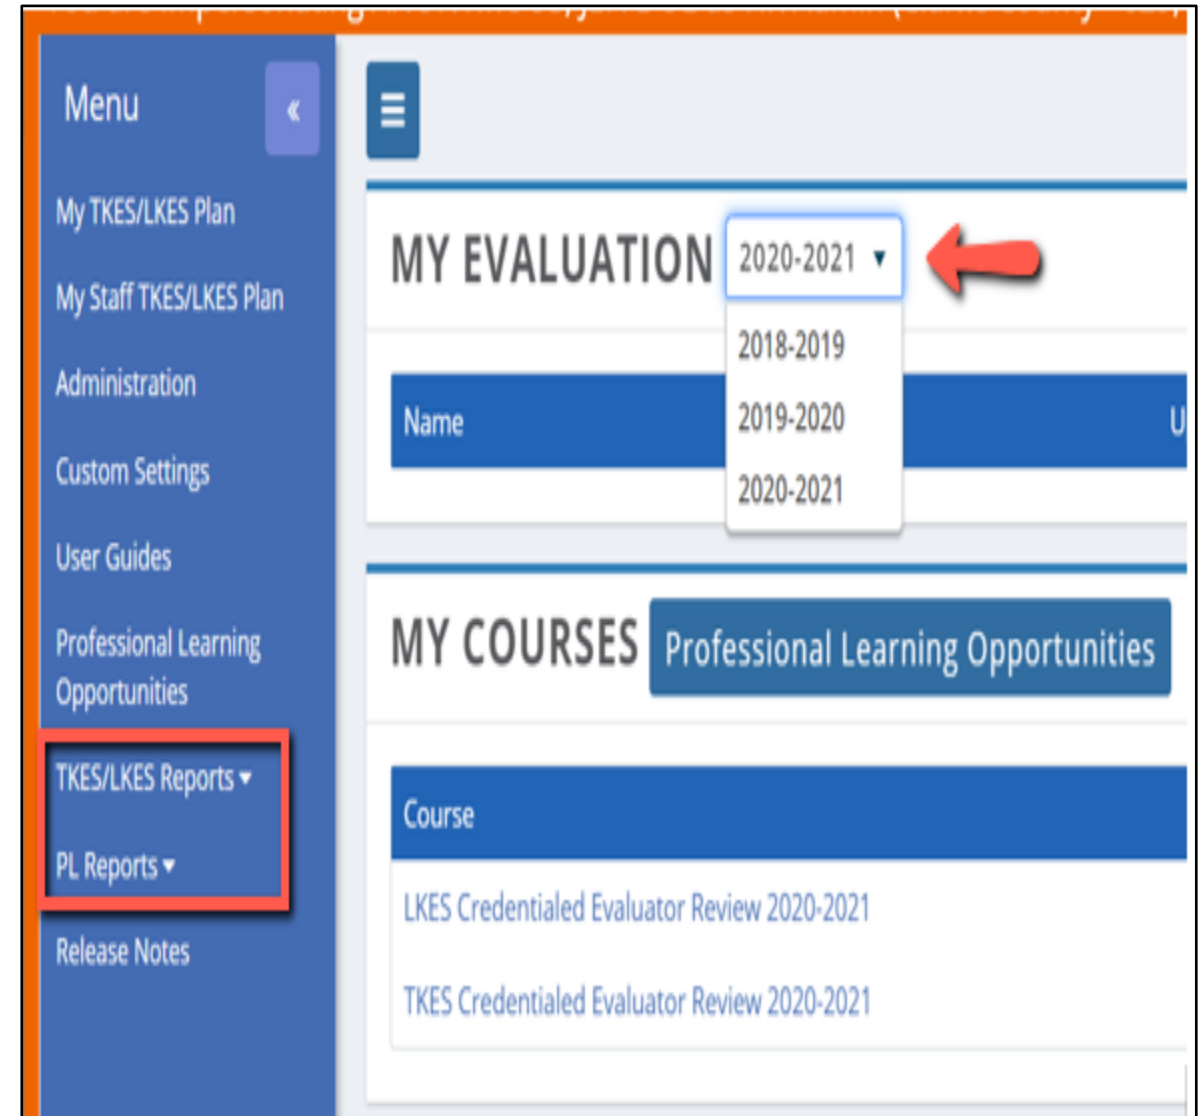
Menu

«

My TKES/LKES Plan

My Staff TKES/LKES Plan

Administration

Custom Settings

User Guides

Professional Learning Opportunities

TKES/LKES Reports ▾

PL Reports ▾

Release Notes

☰

MY EVALUATION 2020-2021 ▾

2018-2019

2019-2020

2020-2021

Name

U

MY COURSES Professional Learning Opportunities

Course

LKES Credentialed Evaluator Review 2020-2021

TKES Credentialed Evaluator Review 2020-2021